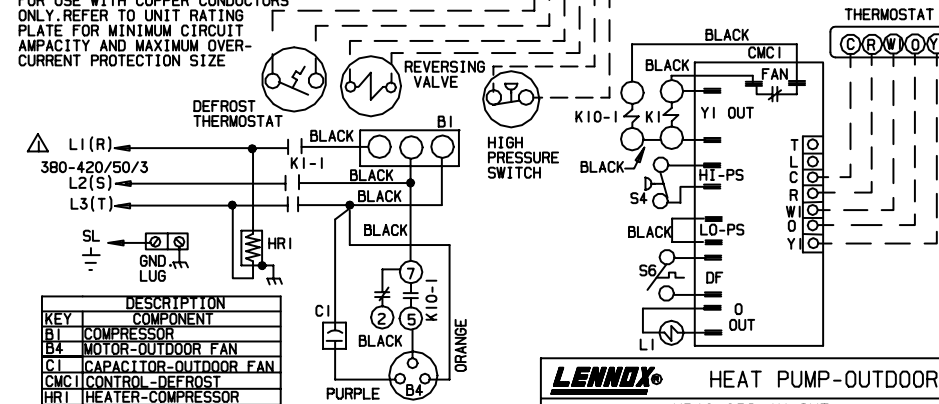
FOR USE WITH COPPER CONDUCTORS ONLY. REFER TO UNIT RATING PLATE FOR MINIMUM CIRCUIT AMPACITY AND MAXIMUM OVER-CURRENT PROTECTION SIZE

DEFROST THERMOSTAT

REVERSING VALVE

HIGH PRESSURE SWITCH

THERMOSTAT
C R W O Y

BLACK
CMC1
BLACK
FAN
K10-1
K1
Y1 OUT
BLACK
HI-PS
S4
BLACK
LO-PS
S6
DF
O OUT
L1

T
L
C
R
W1
O
Y1

L1(R)
380-420/50/3
L2(S)
L3(T)
K1-1
BLACK
B1
BLACK
BLACK
BLACK
SL
GND. LUG
HR1
7
2
5
K10-1
C1
BLACK
ORANGE
PURPLE
B4

| KEY | DESCRIPTION COMPONENT |
|---|---|
| B1 | COMPRESSOR |
| B4 | MOTOR-OUTDOOR FAN |
| C1 | CAPACITOR-OUTDOOR FAN |
| CMC1 | CONTROL-DEFROST |
| HR1 | HEATER-COMPRESSOR |

LENNOX® HEAT PUMP-OUTDOOR